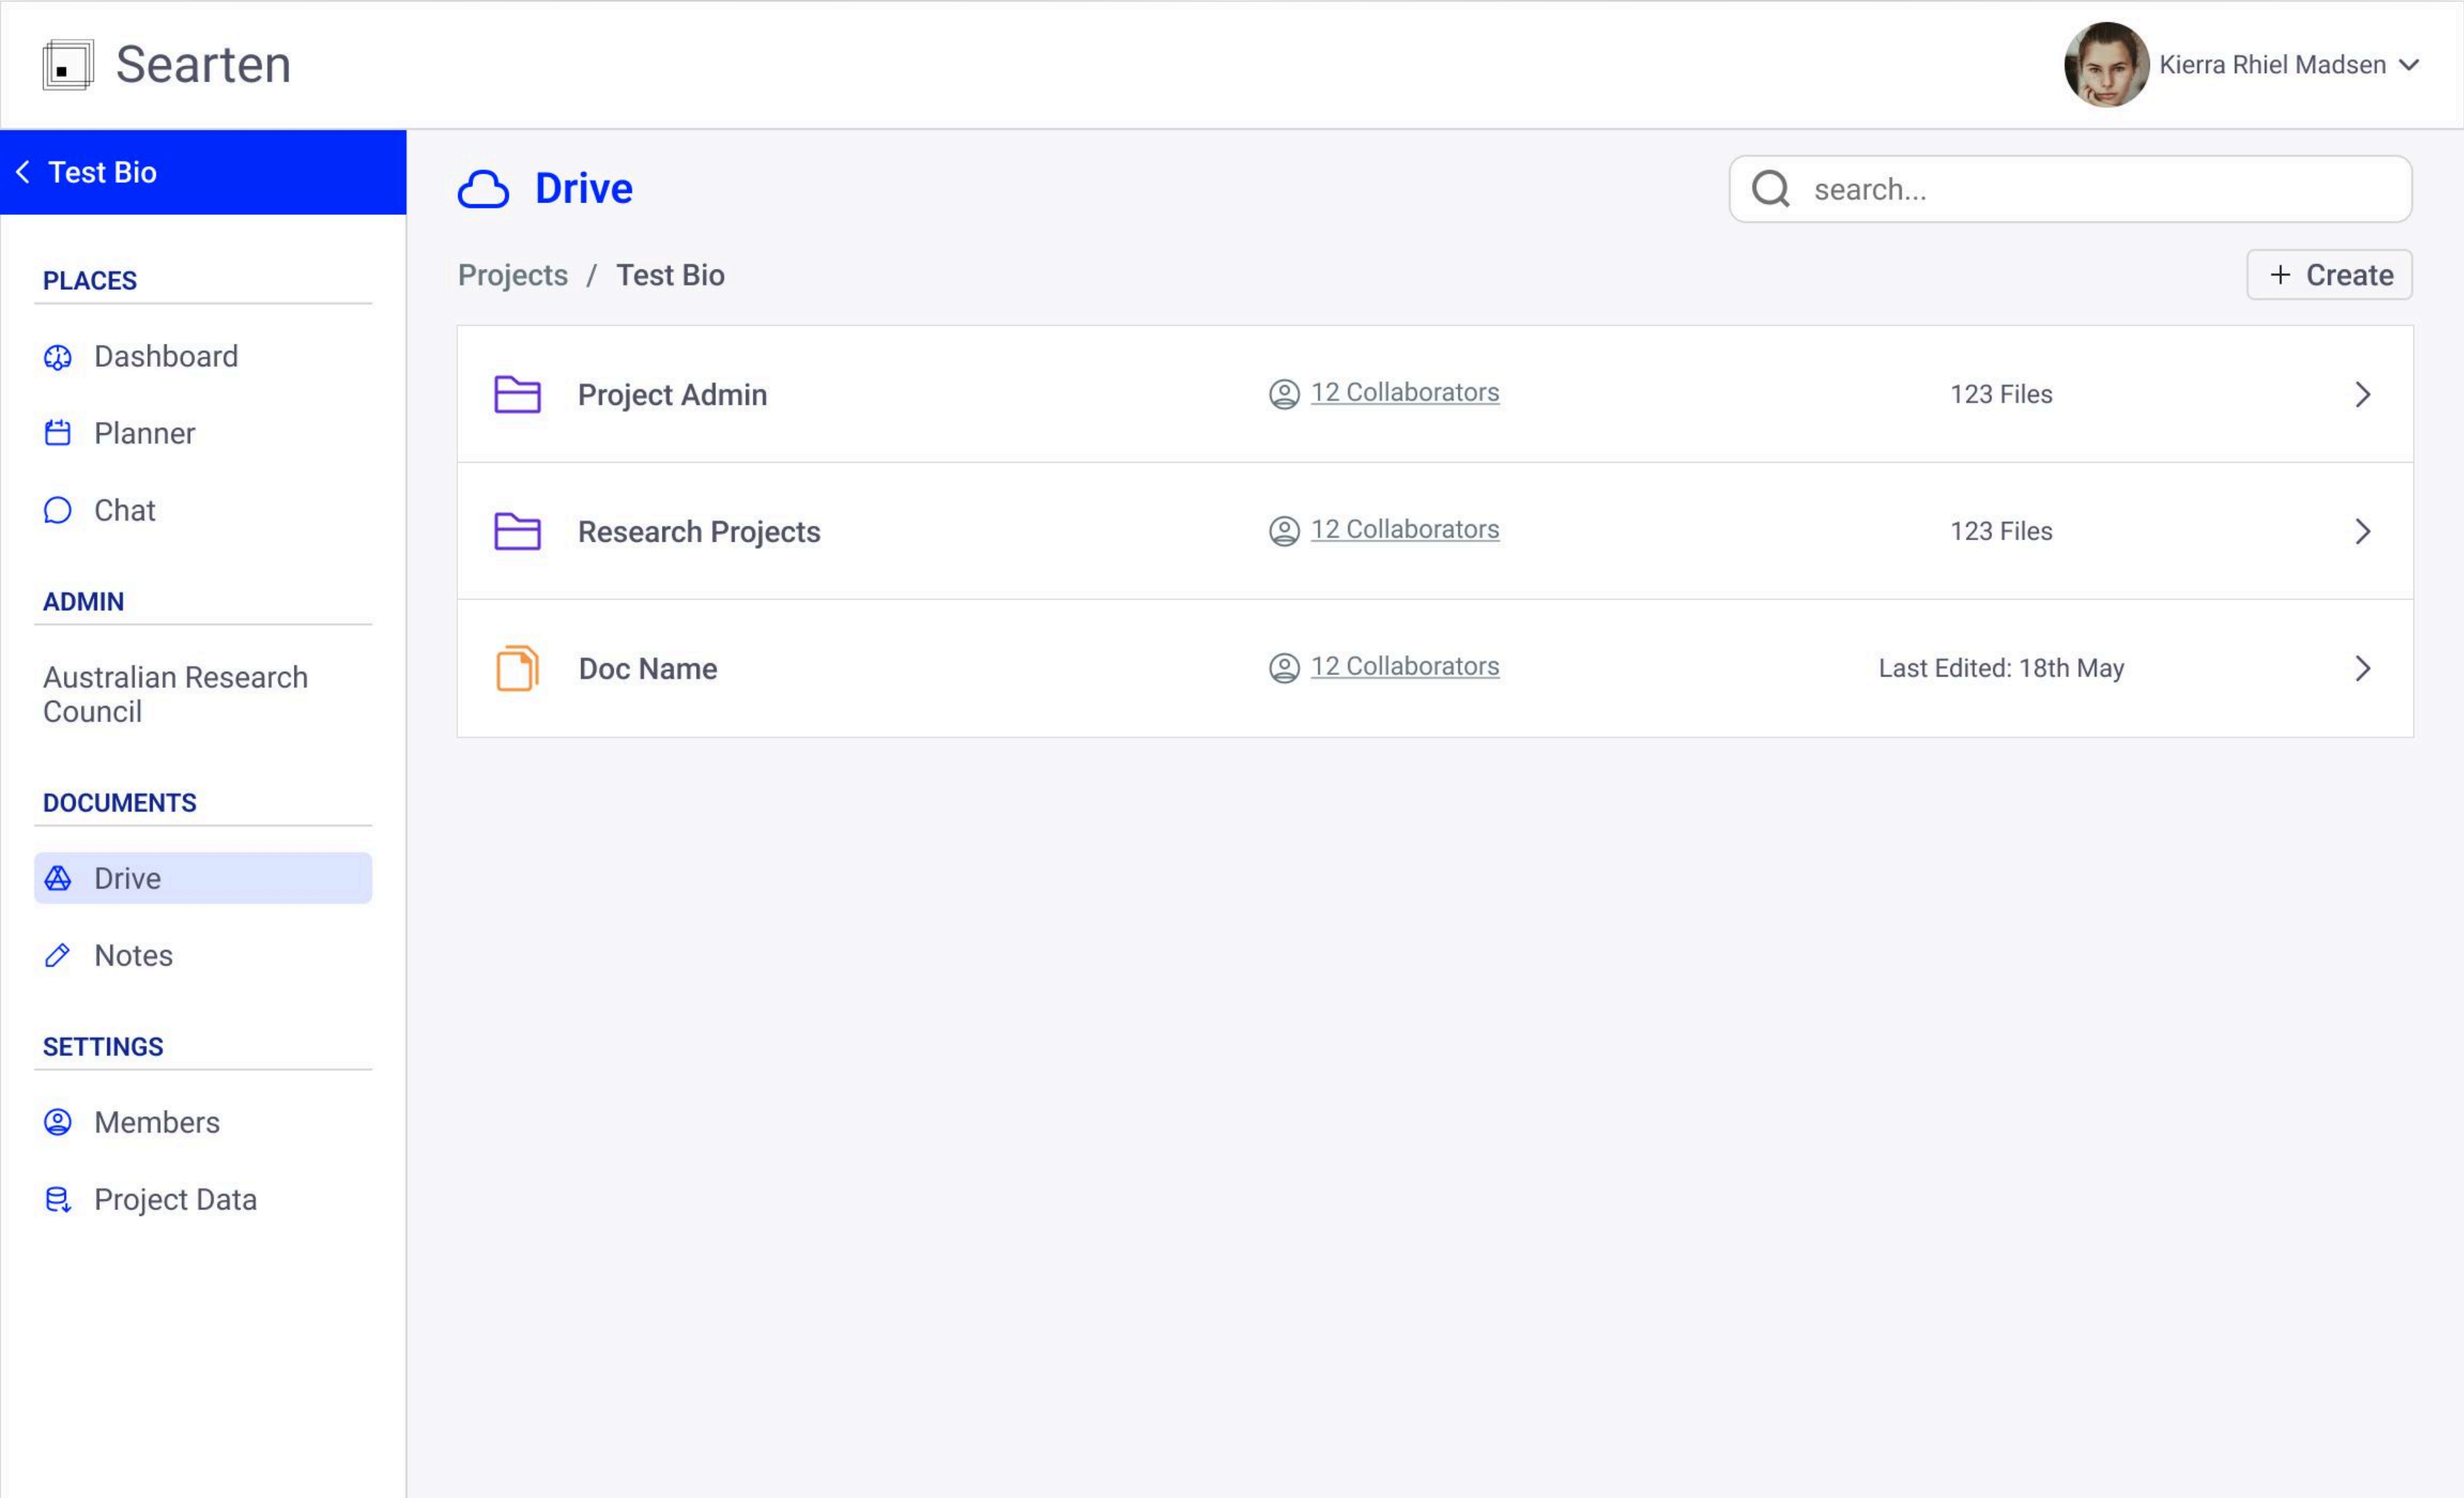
Searten

Kierra Rhiel Madsen

Test Bio

PLACES

Dashboard

Planner

Chat

ADMIN

Australian Research Council

DOCUMENTS

Drive

Notes

SETTINGS

Members

Project Data

Drive

search...

Projects / Test Bio

+ Create

Project Admin 12 Collaborators 123 Files

Research Projects 12 Collaborators 123 Files

Doc Name 12 Collaborators Last Edited: 18th May